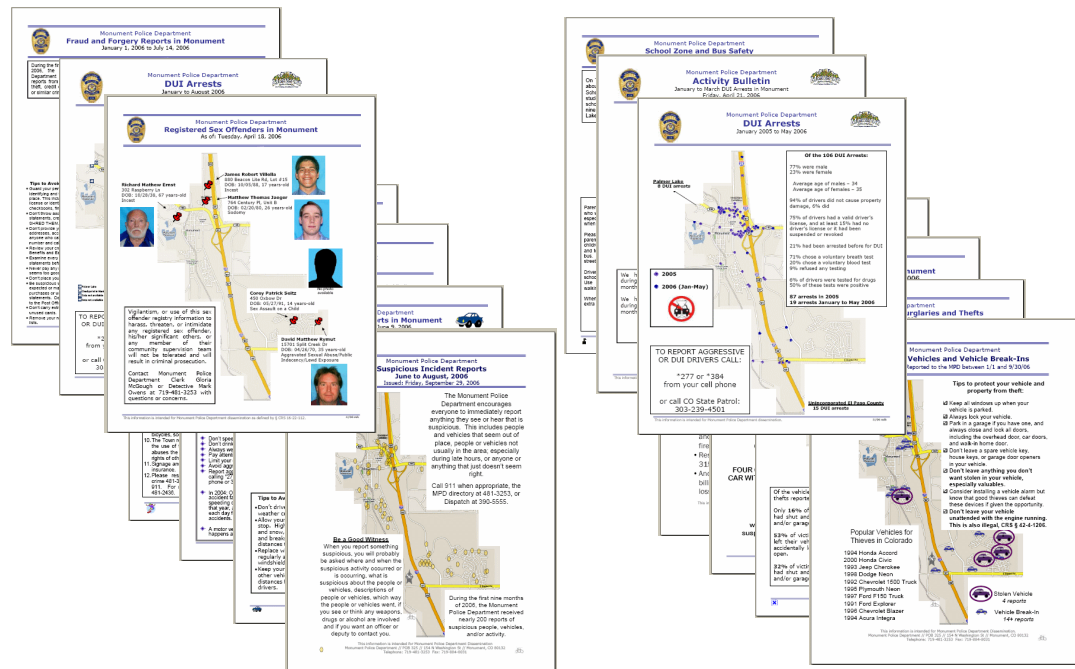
Monument Police Department
Fraud and Forgery Reports in Monument
January 1, 2006 to July 14, 2006

Monument Police Department
DUI Arrests
January to August 2006

Monument Police Department
Registered Sex Offenders in Monument
As of: Tuesday, April 18, 2006

James Robert Vibolis
880 Beacon Lite Rd, Lot 415
DOB: 10/05/58, 17 years-old
Incest

Richard Matthew Ernst
301 Raspberry Ln
DOB: 10/28/38, 67 years-old
Incest

Matthew Thomas Jaeger
744 Century Pl, Unit B
DOB: 02/20/80, 26 years-old
Sodomy

Corey Patrick Seitz
450 Oxbow Dr
DOB: 05/27/91, 14 years-old
Sex Assault on a Child

David Matthew Rymut
15701 Split Creek Dr
DOB: 04/28/70, 35 years-old
Aggravated Sexual Abuse/Public Indecency/Lewd Exposure

Vigilantism, or use of this sex offender registry information to harass, threaten, or intimidate any registered sex offender, his/her significant others, or any member of their community supervision team will not be tolerated and will result in criminal prosecution.

Contact Monument Police Department Clerk Gloria McGough or Detective Mark Owens at 719-481-3253 with questions or concerns.

Monument Police Department
Suspicious Incident Reports
June to August, 2006
Issued: Friday, September 29, 2006

The Monument Police Department encourages everyone to immediately report anything they see or hear that is suspicious. This includes people and vehicles that seem out of place, people or vehicles not usually in the area; especially during late hours, or anyone or anything that just doesn't seem right.

Call 911 when appropriate, the MPD directory at 481-3253, or Dispatch at 390-5555.

Be a Good Witness
When you report something suspicious, you will probably be asked where and when the suspicious activity occurred or is occurring, what is suspicious about the people or vehicles, descriptions of people or vehicles, which way the people or vehicles went, if you see or think any weapons, drugs or alcohol are involved and if you want an officer or deputy to contact you.

During the first nine months of 2006, the Monument Police Department received nearly 200 reports of suspicious people, vehicles, and/or activity.

Monument Police Department
School Zone and Bus Safety

Monument Police Department
Activity Bulletin
January to March DUI Arrests in Monument
Friday, April 21, 2006

Monument Police Department
DUI Arrests
January 2005 to May 2006

Of the 106 DUI Arrests:
77% were male
23% were female
Average age of males – 34
Average age of females – 35
94% of drivers did not cause property damage, 6% did
79% of drivers had a valid driver's license, and at least 15% had no driver's license or it had been suspended or revoked
21% had been arrested before for DUI
71% chose a voluntary breath test
20% chose a voluntary blood test
9% refused any testing
8% of drivers were tested for drugs
50% of these tests were positive
87 arrests in 2005
19 arrests January to May 2006

Palmer Lake
8 DUI arrests

2005
2006 (Jan-May)

TO REPORT AGGRESSIVE OR DUI DRIVERS CALL:
*277 or *384
from your cell phone
or call CO State Patrol:
303-239-4501

Unincorporated El Paso County
15 DUI arrests

Vehicles and Vehicle Break-Ins
Reported to the MPD between 1/1 and 9/30/06

Tips to protect your vehicle and property from theft:
Keep all windows up when your vehicle is parked.
Always lock your vehicle.
Park in a garage if you have one, and always close and lock all doors, including the overhead door, car doors, and walk-in home door.
Don't leave a spare vehicle key, house keys, or garage door openers in your vehicle.
Don't leave anything you don't want stolen in your vehicle, especially valuables.
Consider installing a vehicle alarm but know that good thieves can defeat these devices if given the opportunity.
Don't leave your vehicle unattended with the engine running. This is also illegal, CRS § 42-4-1206.

Popular Vehicles for Thieves in Colorado
1994 Honda Accord
2000 Honda Civic
1993 Jeep Cherokee
1995 Dodge Neon
1992 Chevrolet 1500 Truck
1995 Plymouth Neon
1997 Ford F150 Truck
1991 Ford Explorer
1996 Chevrolet Blazer
1994 Acura Integra

Stolen Vehicle
4 reports
Vehicle Break-In
14+ reports

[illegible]